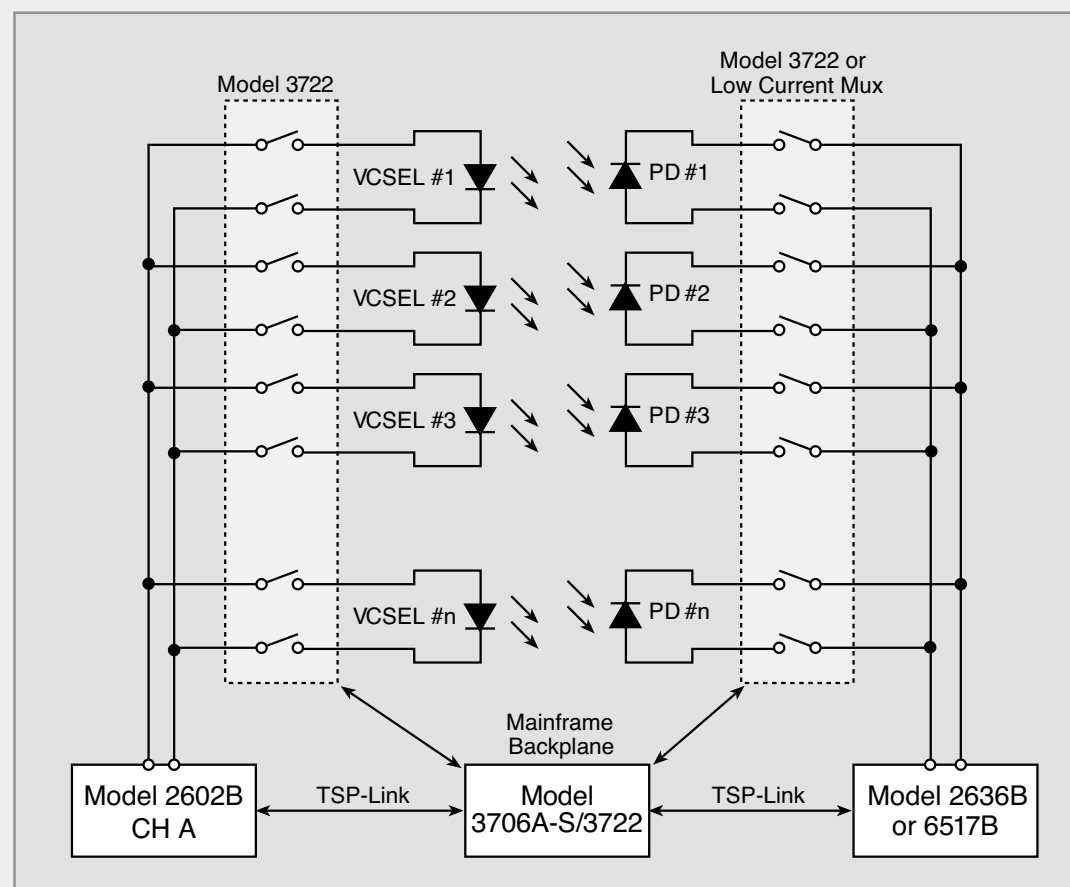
Model 3722

Model 3722 or Low Current Mux

VCSEL #1

PD #1

VCSEL #2

PD #2

VCSEL #3

PD #3

VCSEL #n

PD #n

Mainframe Backplane

Model 2602B CH A

TSP-Link

Model 3706A-S/3722

TSP-Link

Model 2636B or 6517B